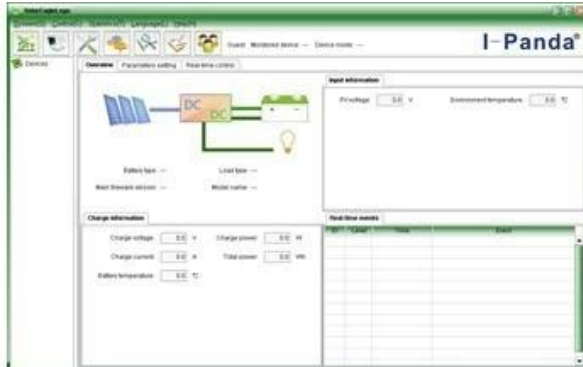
SolarEagleLogo
Device(D) Control(C) Options(O) Language(L) Help(H)
Guest Monitored device -- Device mode --
I-Panda®
Devices
Overview Parameters setting Real-time control
DC
DC
Battery type -- Load type --
Main firmware version -- Model name --
Input information
PV voltage 0.0 V
Environment temperature 0.0 ℃
Charge information
Charge voltage 0.0 V
Charge power 0.0 W
Charge current 0.0 A
Total power 0.0 Wh
Battery temperature 0.0 ℃
Real-time events
ID Level Time Event